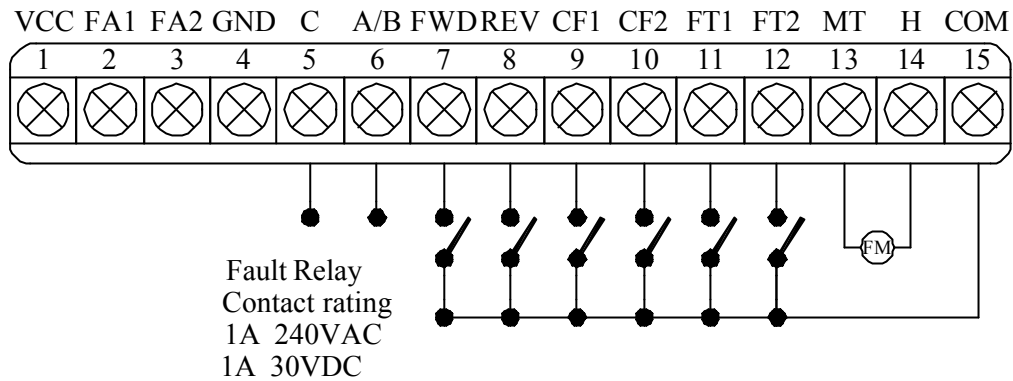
| VCC | FA1 | FA2 | GND | C | A/B | FWD | REV | CF1 | CF2 | FT1 | FT2 | MT | H | COM |
|---|---|---|---|---|---|---|---|---|---|---|---|---|---|---|
| 1 | 2 | 3 | 4 | 5 | 6 | 7 | 8 | 9 | 10 | 11 | 12 | 13 | 14 | 15 |

FM

Fault Relay
Contact rating
1A 240VAC
1A 30VDC